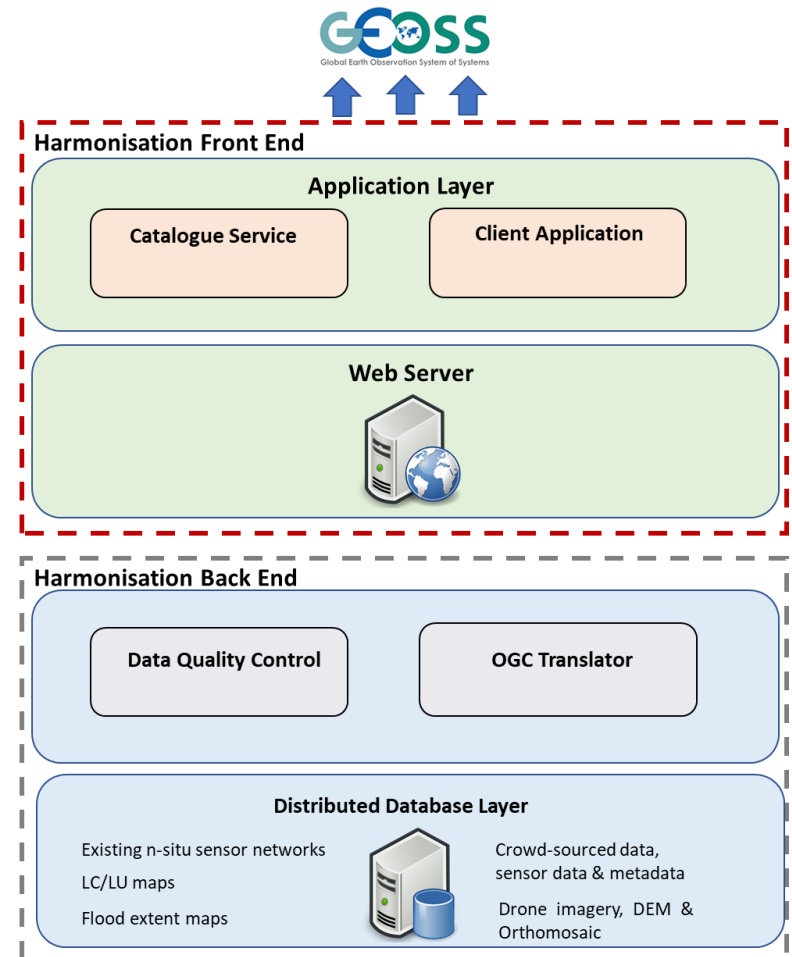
GEOSS
Global Earth Observation System of Systems

Harmonisation Front End

Application Layer

Catalogue Service

Client Application

Web Server

Harmonisation Back End

Data Quality Control

OGC Translator

Distributed Database Layer

Existing n-situ sensor networks

LC/LU maps

Flood extent maps

Crowd-sourced data, sensor data & metadata

Drone imagery, DEM & Orthomosaic